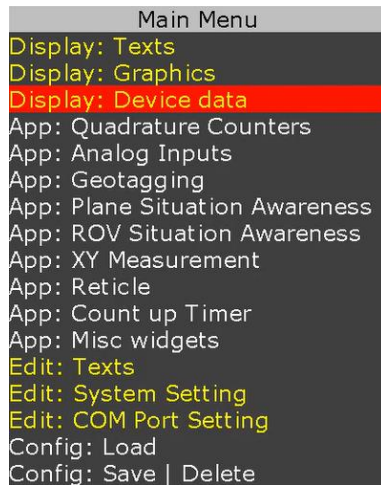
Main Menu
Display: Texts
Display: Graphics
Display: Device data
App: Quadrature Counters
App: Analog Inputs
App: Geotagging
App: Plane Situation Awareness
App: ROV Situation Awareness
App: XY Measurement
App: Reticle
App: Count up Timer
App: Misc widgets
Edit: Texts
Edit: System Setting
Edit: COM Port Setting
Config: Load
Config: Save | Delete